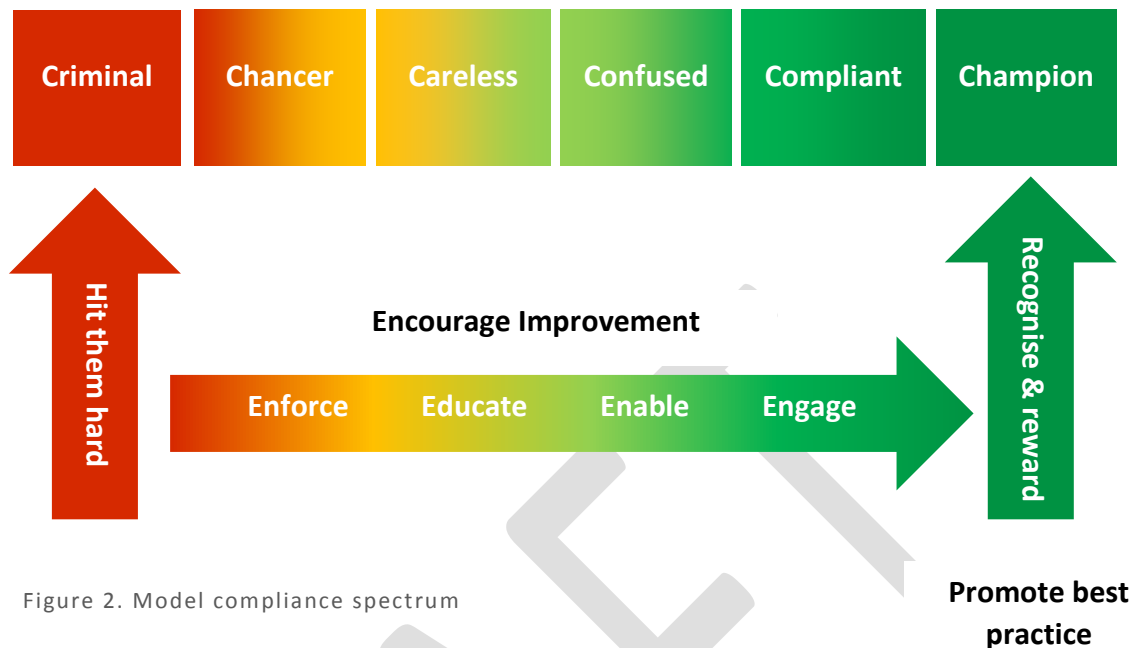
Criminal Chancer Careless Confused Compliant Champion

Hit them hard

Encourage Improvement

Enforce Educate Enable Engage

Recognise & reward

Figure 2. Model compliance spectrum

Promote best practice